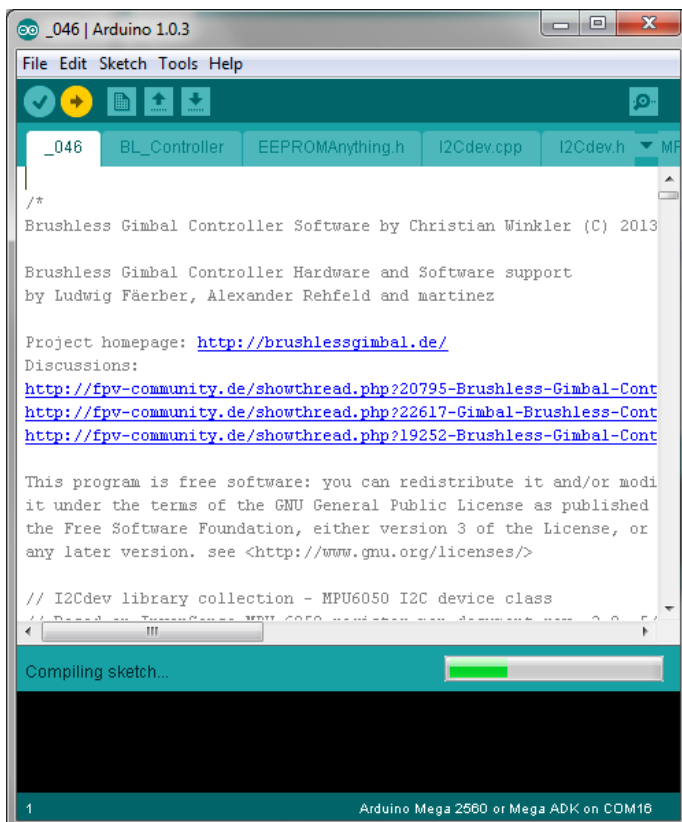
_046 | Arduino 1.0.3

File Edit Sketch Tools Help

_046 BL_Controller EEPROMAnything.h I2Cdev.cpp I2Cdev.h MP

/*
Brushless Gimbal Controller Software by Christian Winkler (C) 2013

Brushless Gimbal Controller Hardware and Software support
by Ludwig Fäerber, Alexander Rehfeld and martinez

Project homepage: http://brushlessgimbal.de/
Discussions:
http://fpv-community.de/showthread.php?20795-Brushless-Gimbal-Cont
http://fpv-community.de/showthread.php?22617-Gimbal-Brushless-Cont
http://fpv-community.de/showthread.php?19252-Brushless-Gimbal-Cont

This program is free software: you can redistribute it and/or modi
it under the terms of the GNU General Public License as published
the Free Software Foundation, either version 3 of the License, or
any later version. see <http://www.gnu.org/licenses/>

// I2Cdev library collection - MPU6050 I2C device class
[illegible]

Compiling sketch...

1 Arduino Mega 2560 or Mega ADK on COM16